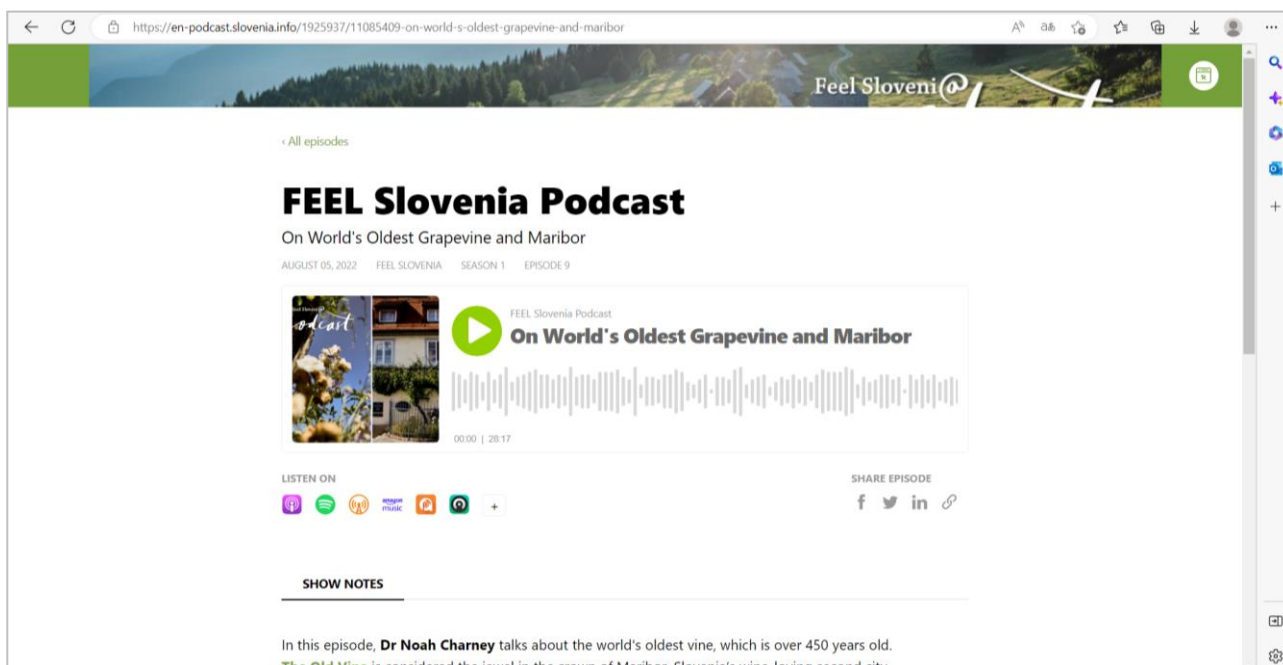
https://en-podcast.slovenia.info/1925937/11085409-on-world-s-oldest-grapevine-and-maribor

Feel Sloveni@

‹ All episodes

FEEL Slovenia Podcast

On World's Oldest Grapevine and Maribor

AUGUST 05, 2022 FEEL SLOVENIA SEASON 1 EPISODE 9

podcast

FEEL Slovenia Podcast

On World's Oldest Grapevine and Maribor

00:00 | 28:17

LISTEN ON

amazon music

+

SHARE EPISODE

SHOW NOTES

In this episode, **Dr Noah Charney** talks about the world's oldest vine, which is over 450 years old.

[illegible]